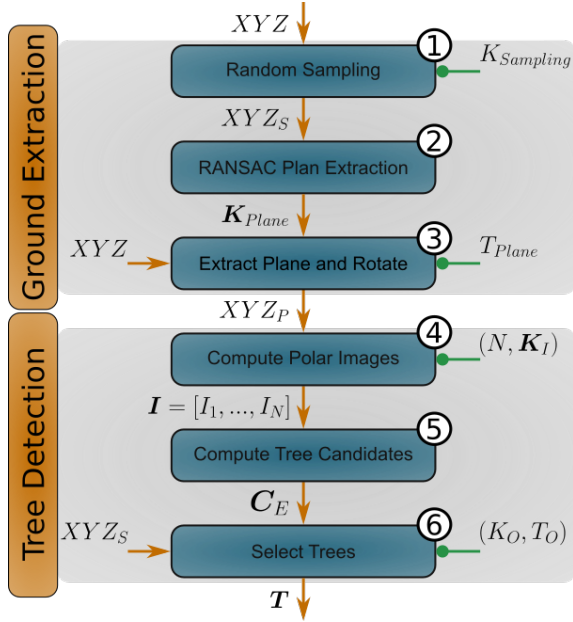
Ground Extraction

$XYZ$

1 Random Sampling $K_{Sampling}$

$XYZ_S$

2 RANSAC Plan Extraction

$\boldsymbol{K}_{Plane}$

$XYZ$ 3 Extract Plane and Rotate $T_{Plane}$

$XYZ_P$

Tree Detection

4 Compute Polar Images $(N, \boldsymbol{K}_I)$

$\boldsymbol{I} = [I_1, ..., I_N]$

5 Compute Tree Candidates

$\boldsymbol{C}_E$

$XYZ_S$ 6 Select Trees $(K_O, T_O)$

$\boldsymbol{T}$